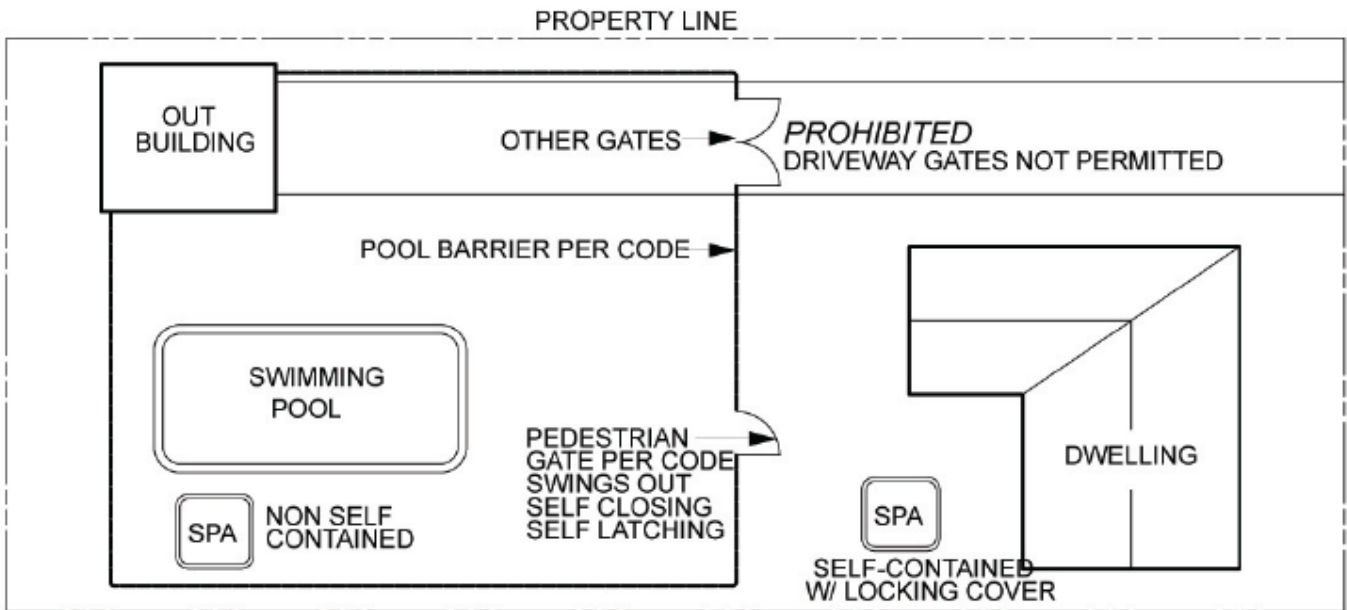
PROPERTY LINE

OUT BUILDING

OTHER GATES

PROHIBITED
DRIVEWAY GATES NOT PERMITTED

POOL BARRIER PER CODE

SWIMMING POOL

PEDESTRIAN GATE PER CODE SWINGS OUT SELF CLOSING SELF LATCHING

DWELLING

SPA

NON SELF CONTAINED

SPA

SELF-CONTAINED W/ LOCKING COVER